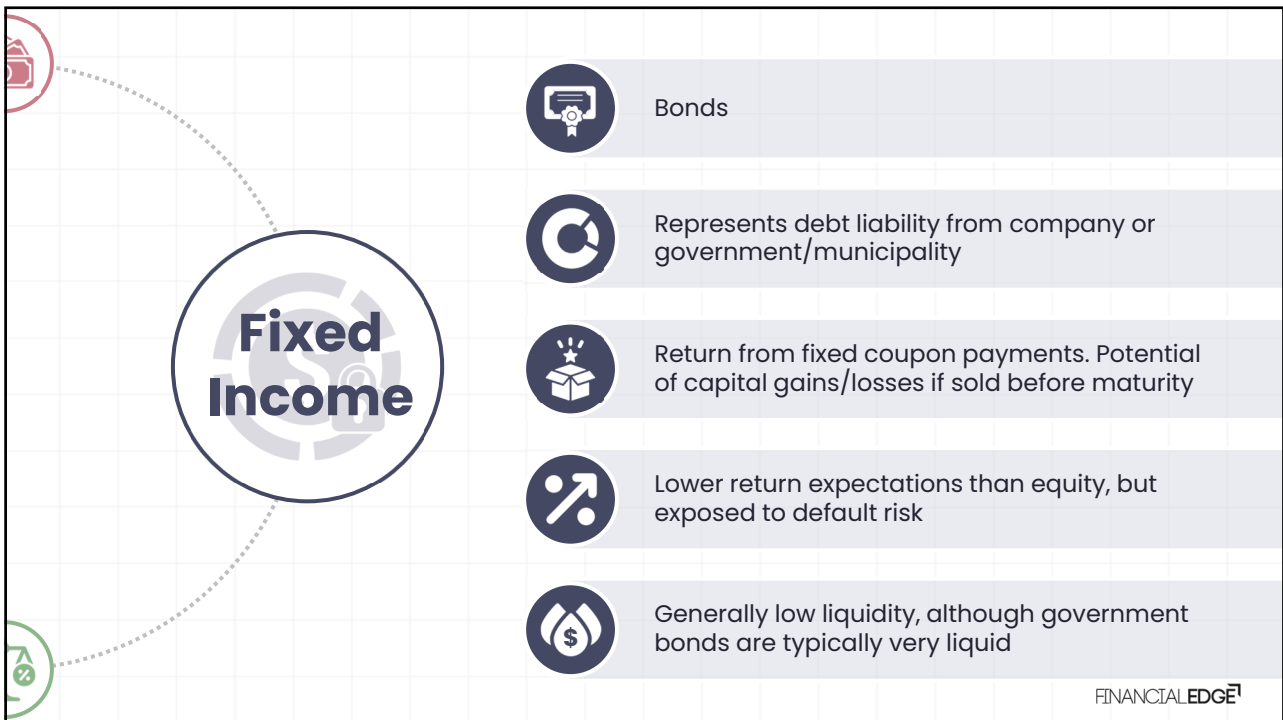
Fixed Income

Bonds

Represents debt liability from company or government/municipality

Return from fixed coupon payments. Potential of capital gains/losses if sold before maturity

Lower return expectations than equity, but exposed to default risk

Generally low liquidity, although government bonds are typically very liquid

FINANCIALEDGE